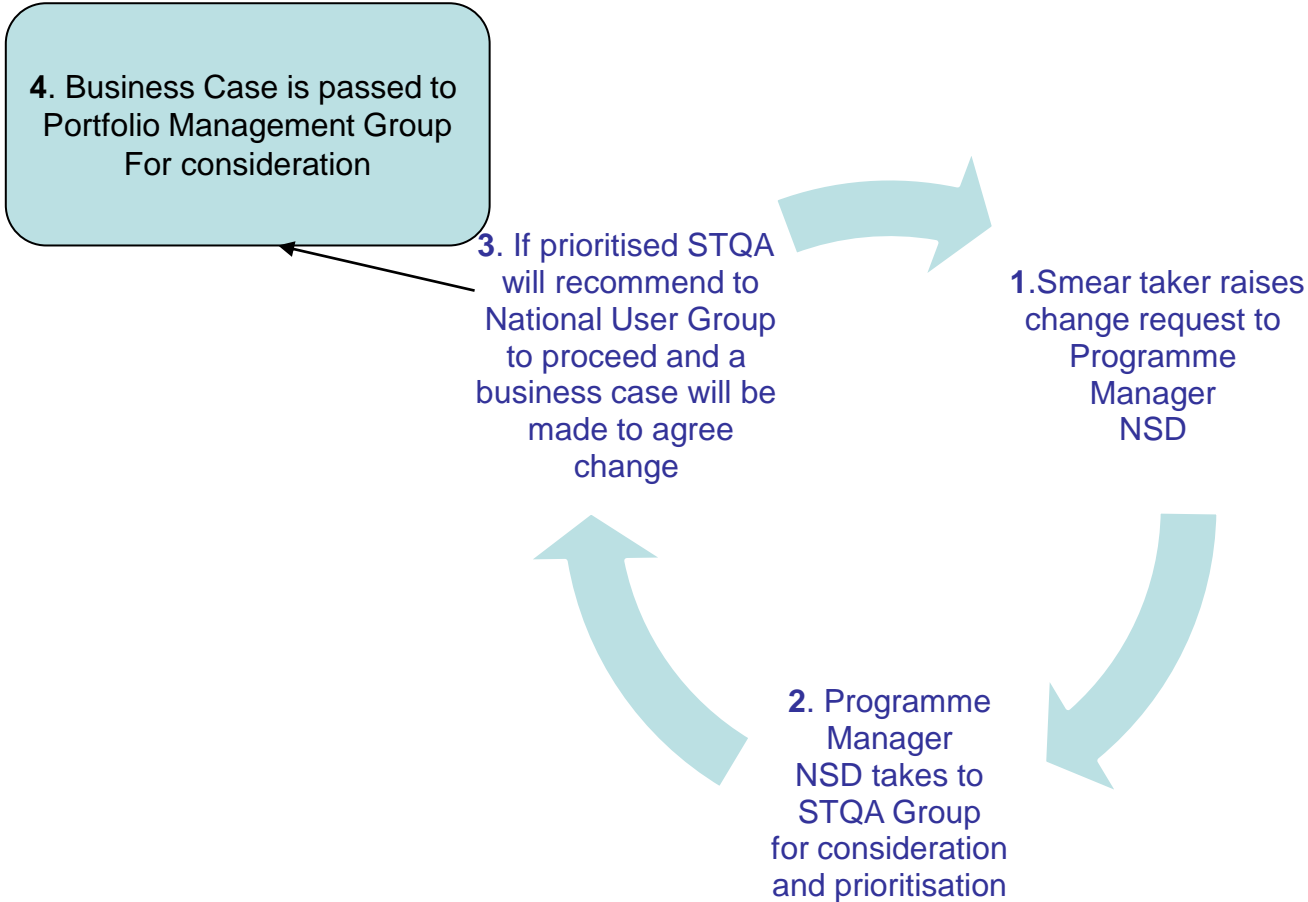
**4**. Business Case is passed to Portfolio Management Group For consideration

**3**. If prioritised STQA will recommend to National User Group to proceed and a business case will be made to agree change

**1**.Smear taker raises change request to Programme Manager NSD

**2**. Programme Manager NSD takes to STQA Group for consideration and prioritisation